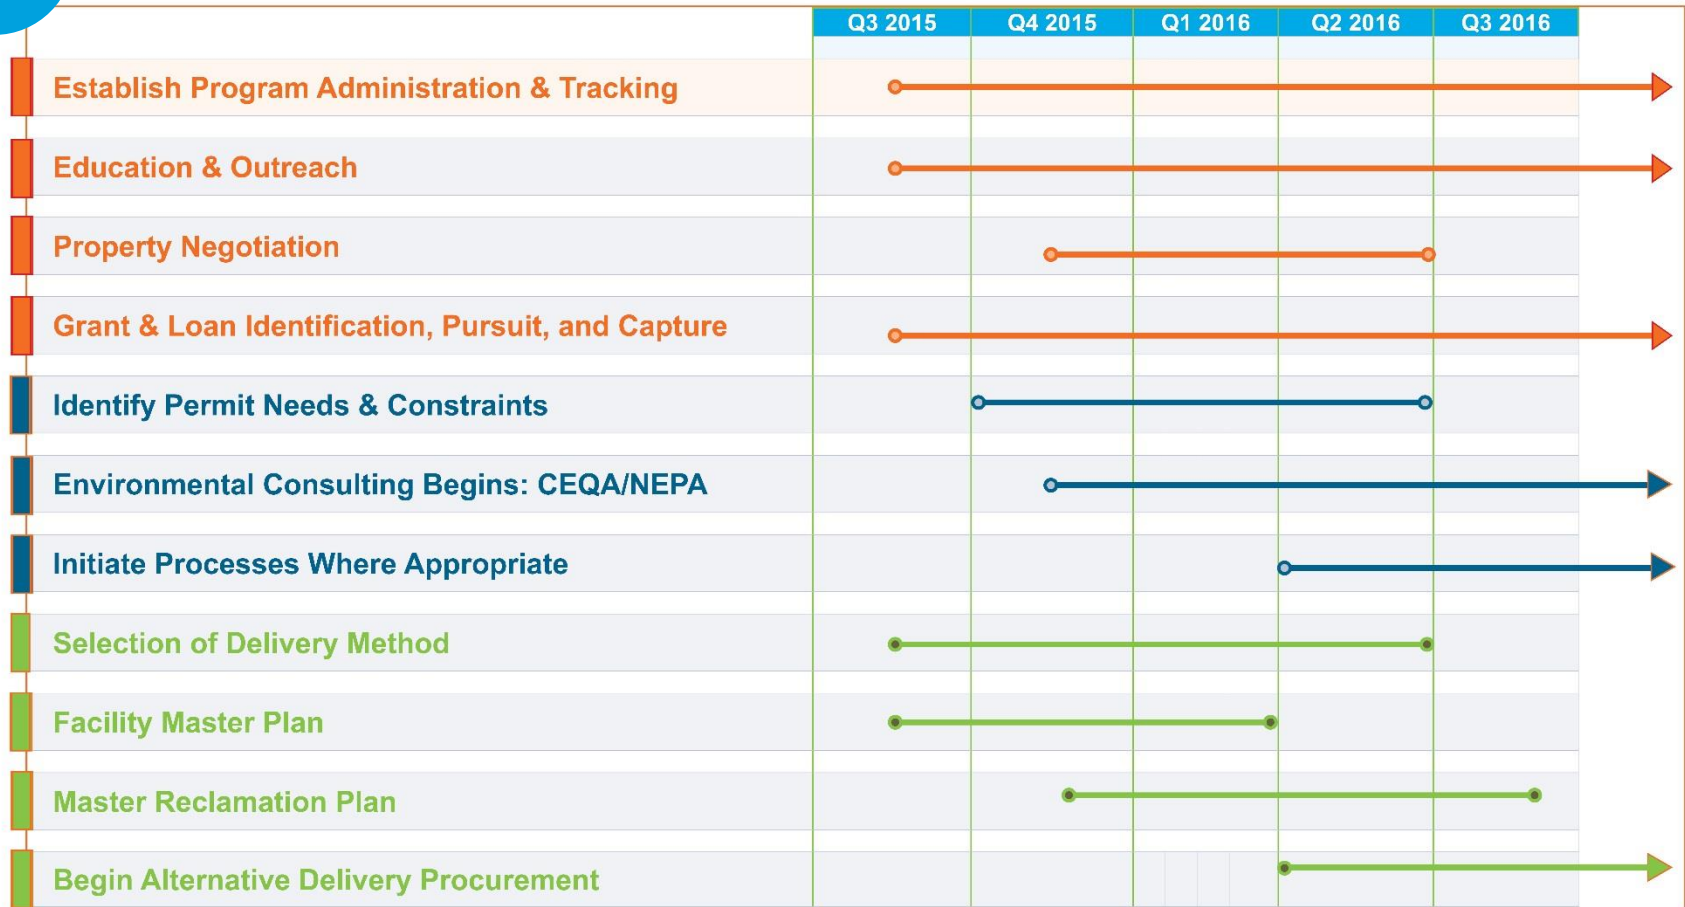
| | Q3 2015 | Q4 2015 | Q1 2016 | Q2 2016 | Q3 2016 |
|---|---|---|---|---|---|
| Establish Program Administration & Tracking | | | | | |
| Education & Outreach | | | | | |
| Property Negotiation | | | | | |
| Grant & Loan Identification, Pursuit, and Capture | | | | | |
| Identify Permit Needs & Constraints | | | | | |
| Environmental Consulting Begins: CEQA/NEPA | | | | | |
| Initiate Processes Where Appropriate | | | | | |
| Selection of Delivery Method | | | | | |
| Facility Master Plan | | | | | |
| Master Reclamation Plan | | | | | |
| Begin Alternative Delivery Procurement | | | | | |